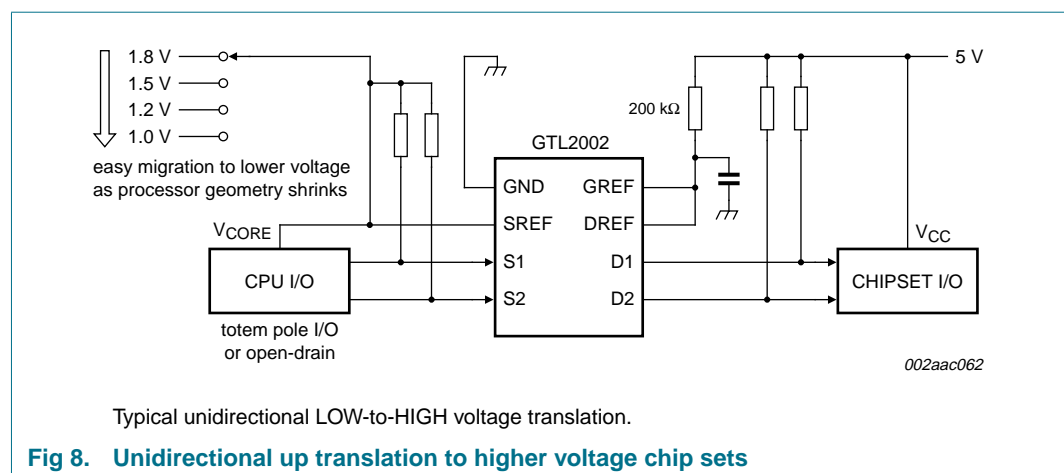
1.8 V
1.5 V
1.2 V
1.0 V

easy migration to lower voltage as processor geometry shrinks

$V_{CORE}$

CPU I/O

totem pole I/O or open-drain

GTL2002

GND
SREF
S1
S2
GREF
DREF
D1
D2

200 kΩ

5 V

$V_{CC}$

CHIPSET I/O

002aac062

Typical unidirectional LOW-to-HIGH voltage translation.

Fig 8. Unidirectional up translation to higher voltage chip sets